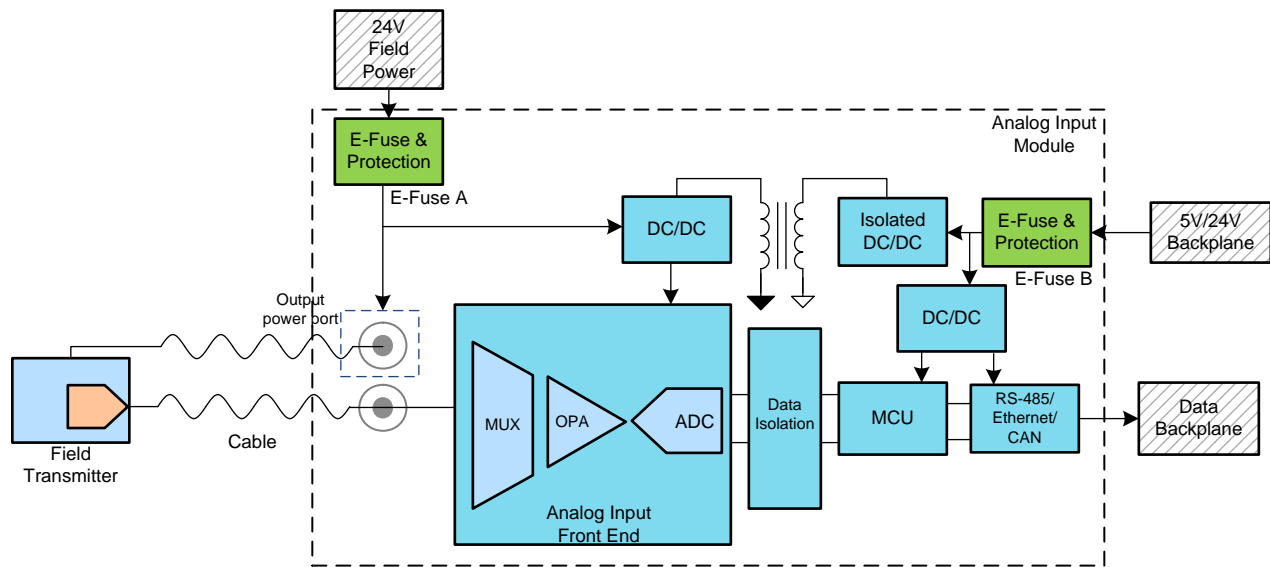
24V Field Power

Analog Input Module

E-Fuse & Protection

E-Fuse A

DC/DC

Isolated DC/DC

E-Fuse & Protection

5V/24V Backplane

E-Fuse B

DC/DC

Output power port

Field Transmitter

Cable

MUX

OPA

ADC

Analog Input Front End

Data Isolation

MCU

RS-485/ Ethernet/ CAN

Data Backplane